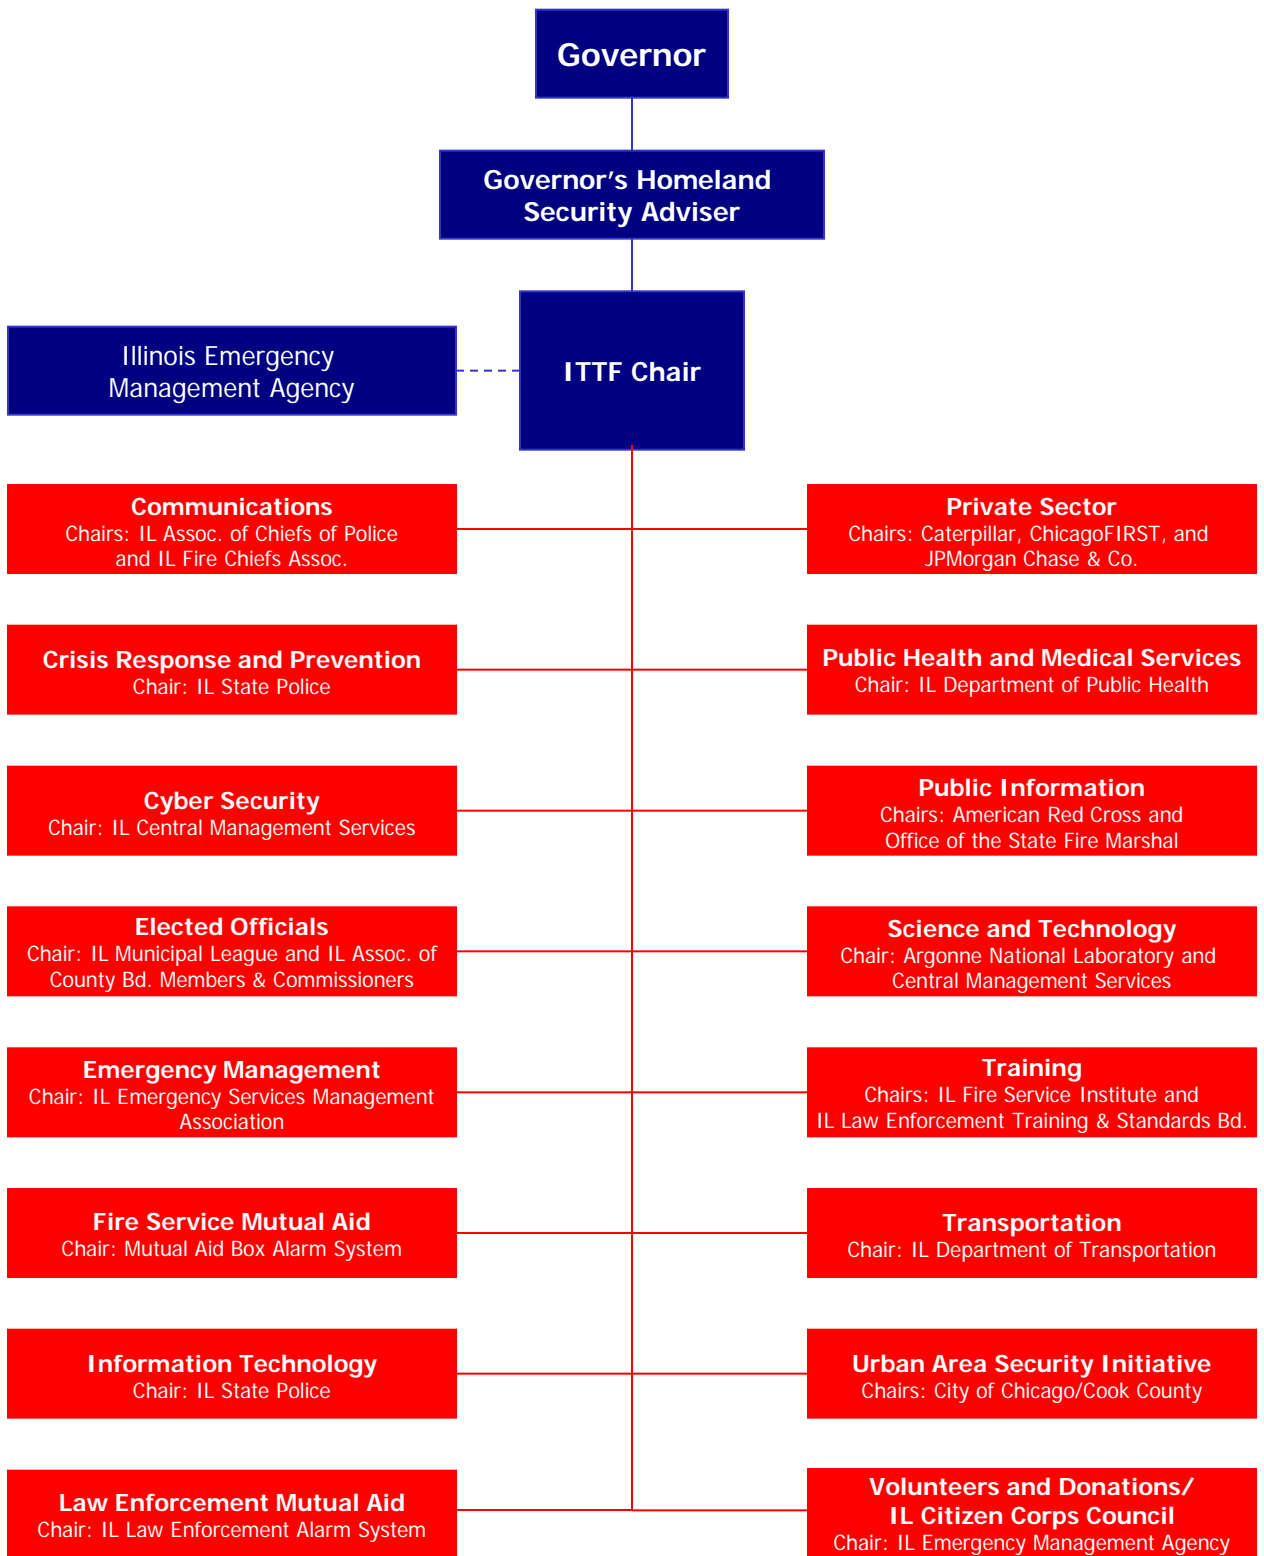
Governor

Governor's Homeland Security Adviser

Illinois Emergency Management Agency

ITTF Chair

Communications
Chairs: IL Assoc. of Chiefs of Police and IL Fire Chiefs Assoc.

Private Sector
Chairs: Caterpillar, ChicagoFIRST, and JPMorgan Chase & Co.

Crisis Response and Prevention
Chair: IL State Police

Public Health and Medical Services
Chair: IL Department of Public Health

Cyber Security
Chair: IL Central Management Services

Public Information
Chairs: American Red Cross and Office of the State Fire Marshal

Elected Officials
Chair: IL Municipal League and IL Assoc. of County Bd. Members & Commissioners

Science and Technology
Chair: Argonne National Laboratory and Central Management Services

Emergency Management
Chair: IL Emergency Services Management Association

Training
Chairs: IL Fire Service Institute and IL Law Enforcement Training & Standards Bd.

Fire Service Mutual Aid
Chair: Mutual Aid Box Alarm System

Transportation
Chair: IL Department of Transportation

Information Technology
Chair: IL State Police

Urban Area Security Initiative
Chairs: City of Chicago/Cook County

Law Enforcement Mutual Aid
Chair: IL Law Enforcement Alarm System

Volunteers and Donations/ IL Citizen Corps Council
Chair: IL Emergency Management Agency